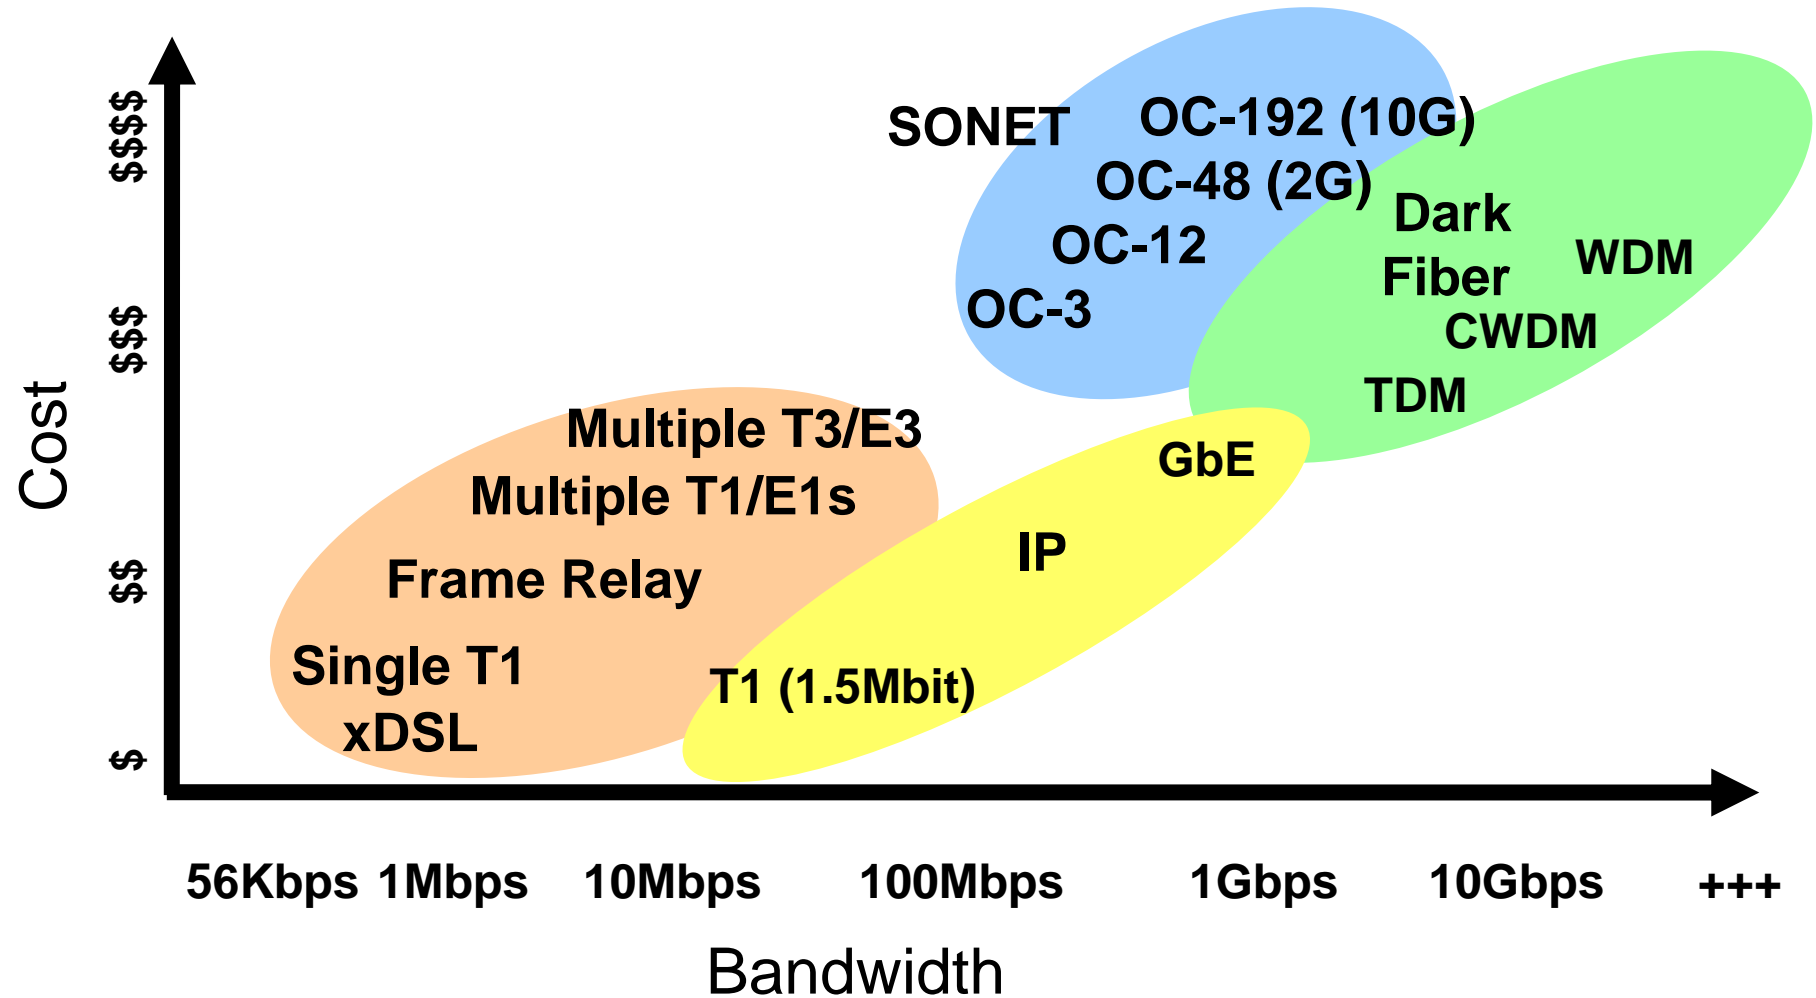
$$$$

$$$

$$

$

Cost

SONET

OC-192 (10G)

OC-48 (2G)

OC-12

OC-3

Dark Fiber

WDM

CWDM

TDM

Multiple T3/E3

Multiple T1/E1s

Frame Relay

Single T1

xDSL

GbE

IP

T1 (1.5Mbit)

56Kbps 1Mbps 10Mbps 100Mbps 1Gbps 10Gbps +++

Bandwidth